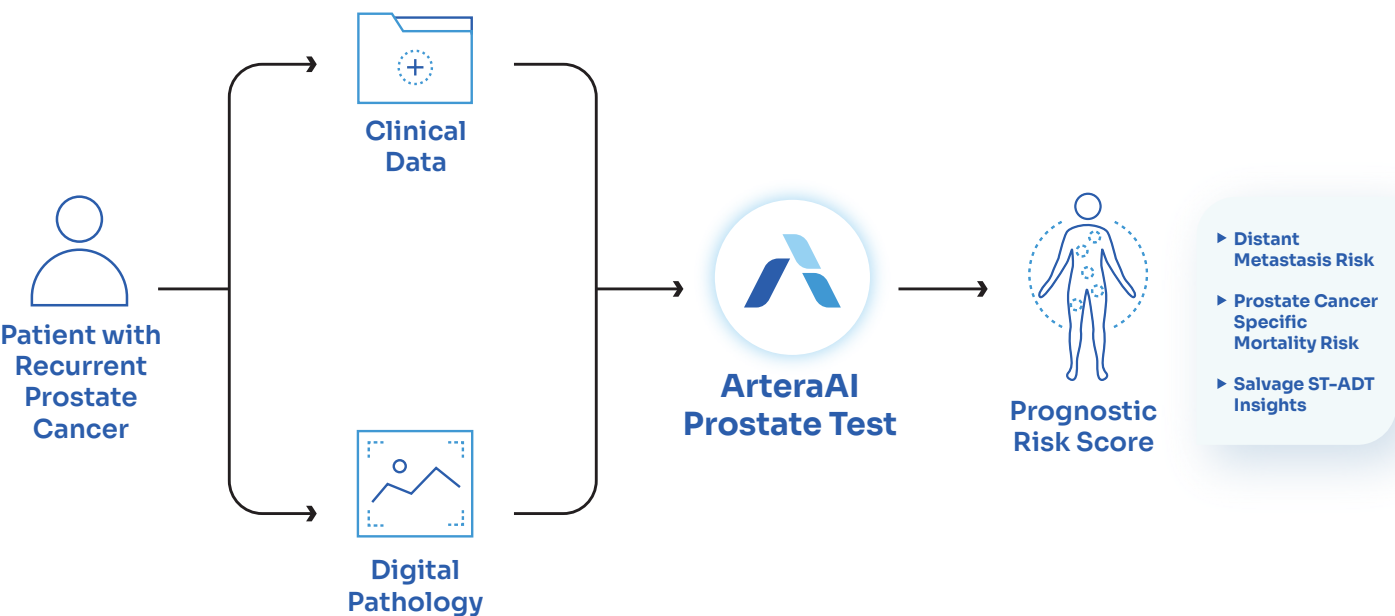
Patient with Recurrent Prostate Cancer

Clinical Data

Digital Pathology

ArteraAI Prostate Test

Prognostic Risk Score

▸ Distant Metastasis Risk

▸ Prostate Cancer Specific Mortality Risk

▸ Salvage ST-ADT Insights